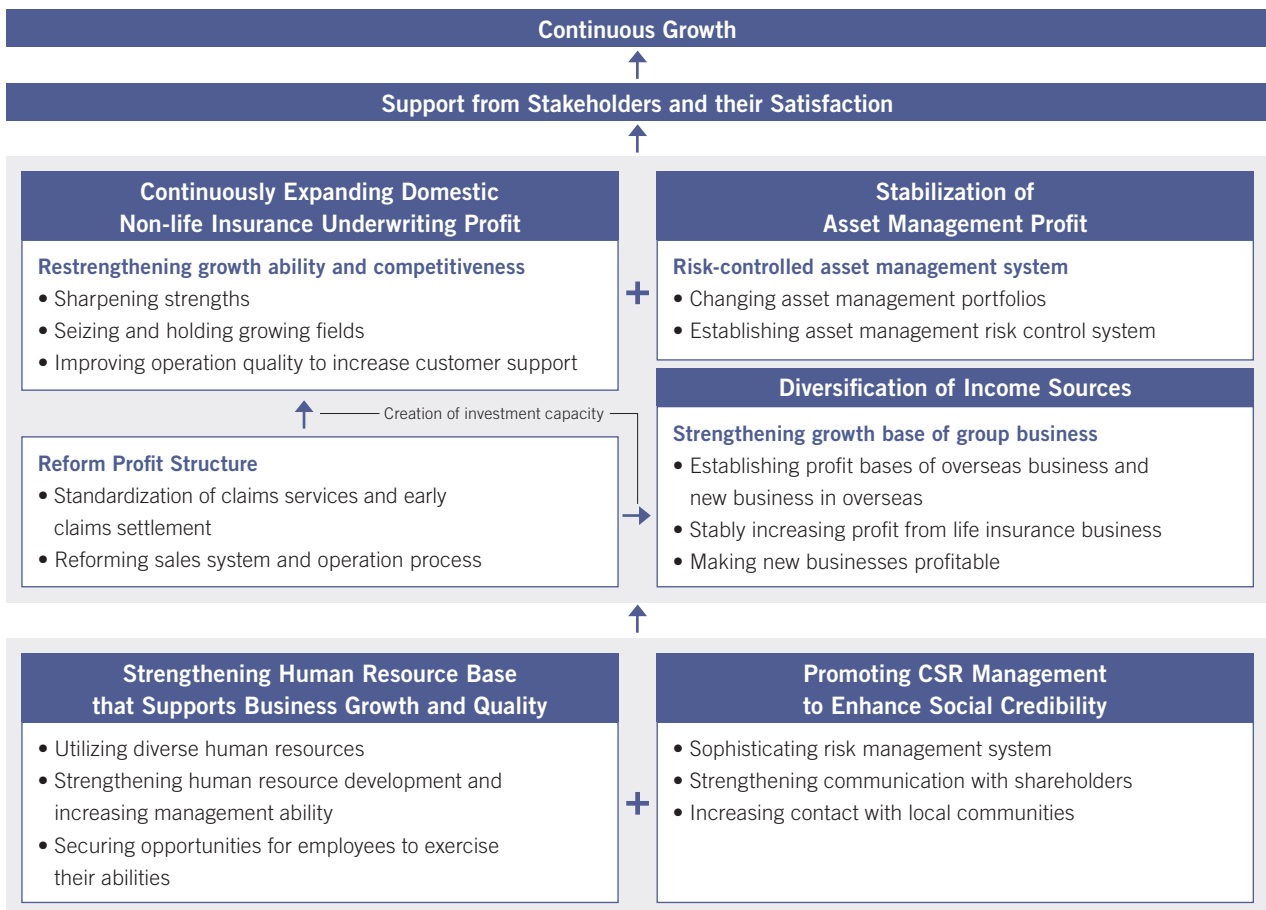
Continuous Growth

Support from Stakeholders and their Satisfaction

Continuously Expanding Domestic Non-life Insurance Underwriting Profit

Restrengthening growth ability and competitiveness
• Sharpening strengths
• Seizing and holding growing fields
• Improving operation quality to increase customer support

+

Stabilization of Asset Management Profit

Risk-controlled asset management system
• Changing asset management portfolios
• Establishing asset management risk control system

Creation of investment capacity

Reform Profit Structure
• Standardization of claims services and early claims settlement
• Reforming sales system and operation process

Diversification of Income Sources

Strengthening growth base of group business
• Establishing profit bases of overseas business and new business in overseas
• Stably increasing profit from life insurance business
• Making new businesses profitable

Strengthening Human Resource Base that Supports Business Growth and Quality
• Utilizing diverse human resources
• Strengthening human resource development and increasing management ability
• Securing opportunities for employees to exercise their abilities

+

Promoting CSR Management to Enhance Social Credibility
• Sophisticating risk management system
• Strengthening communication with shareholders
• Increasing contact with local communities